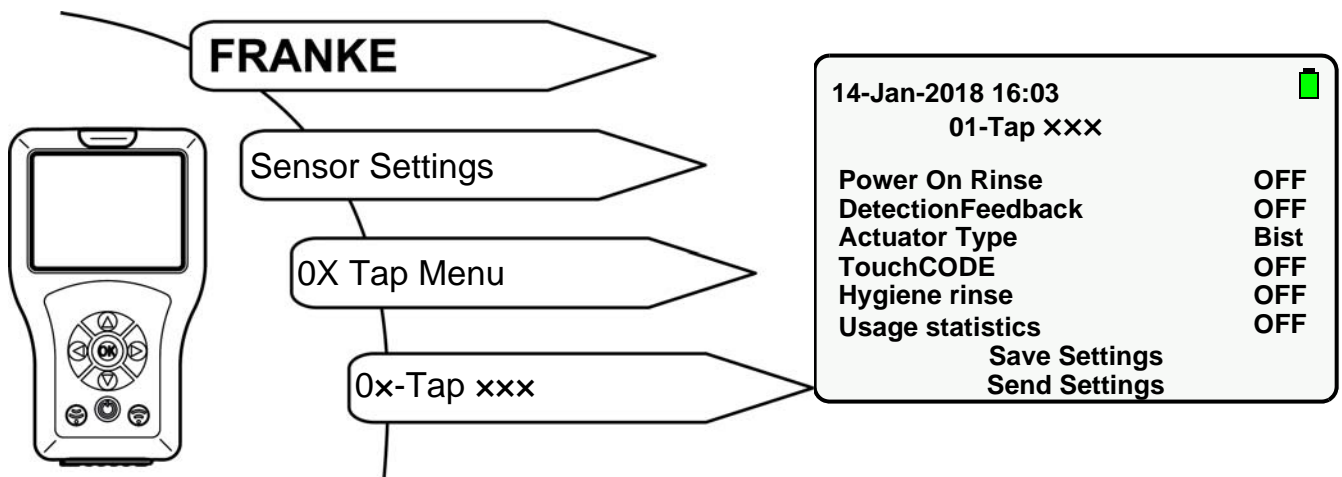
FRANKE

Sensor Settings

0X Tap Menu

0×-Tap ×××

OK

14-Jan-2018 16:03
01-Tap ×××

| | |
|---|---|
| Power On Rinse | OFF |
| DetectionFeedback | OFF |
| Actuator Type | Bist |
| TouchCODE | OFF |
| Hygiene rinse | OFF |
| Usage statistics | OFF |

Save Settings
Send Settings